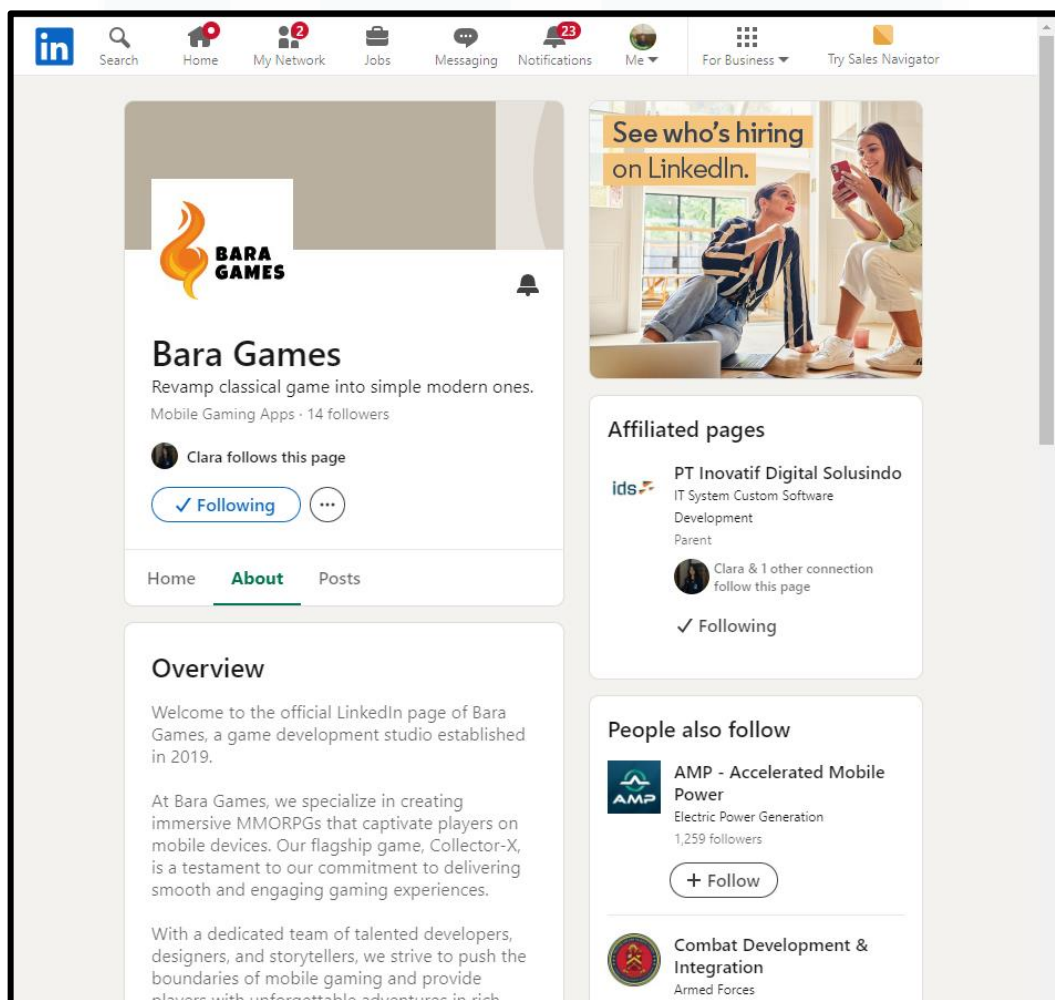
in Search Home 2 My Network Jobs Messaging 23 Notifications Me For Business Try Sales Navigator

BARA GAMES

Bara Games

Revamp classical game into simple modern ones.

Mobile Gaming Apps · 14 followers

Clara follows this page

✓ Following

Home About Posts

Overview

Welcome to the official LinkedIn page of Bara Games, a game development studio established in 2019.

At Bara Games, we specialize in creating immersive MMORPGs that captivate players on mobile devices. Our flagship game, Collector-X, is a testament to our commitment to delivering smooth and engaging gaming experiences.

With a dedicated team of talented developers, designers, and storytellers, we strive to push the boundaries of mobile gaming and provide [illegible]

See who's hiring on LinkedIn.

Affiliated pages

ids

PT Inovatif Digital Solusindo

IT System Custom Software Development

Parent

Clara & 1 other connection follow this page

✓ Following

People also follow

AMP

AMP - Accelerated Mobile Power

Electric Power Generation

1,259 followers

+ Follow

Combat Development & Integration

Armed Forces